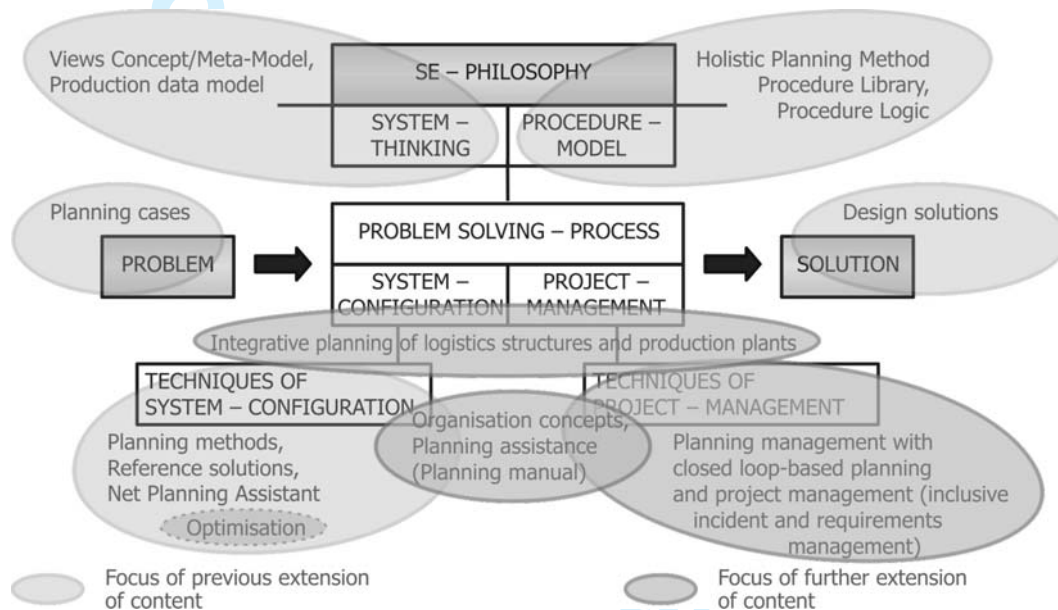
Views Concept/Meta-Model, Production data model

SE – PHILOSOPHY

Holistic Planning Method Procedure Library, Procedure Logic

SYSTEM – THINKING

PROCEDURE – MODEL

Planning cases

PROBLEM SOLVING – PROCESS

Design solutions

PROBLEM

SYSTEM – CONFIGURATION

PROJECT – MANAGEMENT

SOLUTION

Integrative planning of logistics structures and production plants

TECHNIQUES OF SYSTEM – CONFIGURATION

TECHNIQUES OF PROJECT – MANAGEMENT

Organisation concepts, Planning assistance (Planning manual)

Planning methods, Reference solutions, Net Planning Assistant

Optimisation

Planning management with closed loop-based planning and project management (inclusive incident and requirements management)

Focus of previous extension of content

Focus of further extension of content